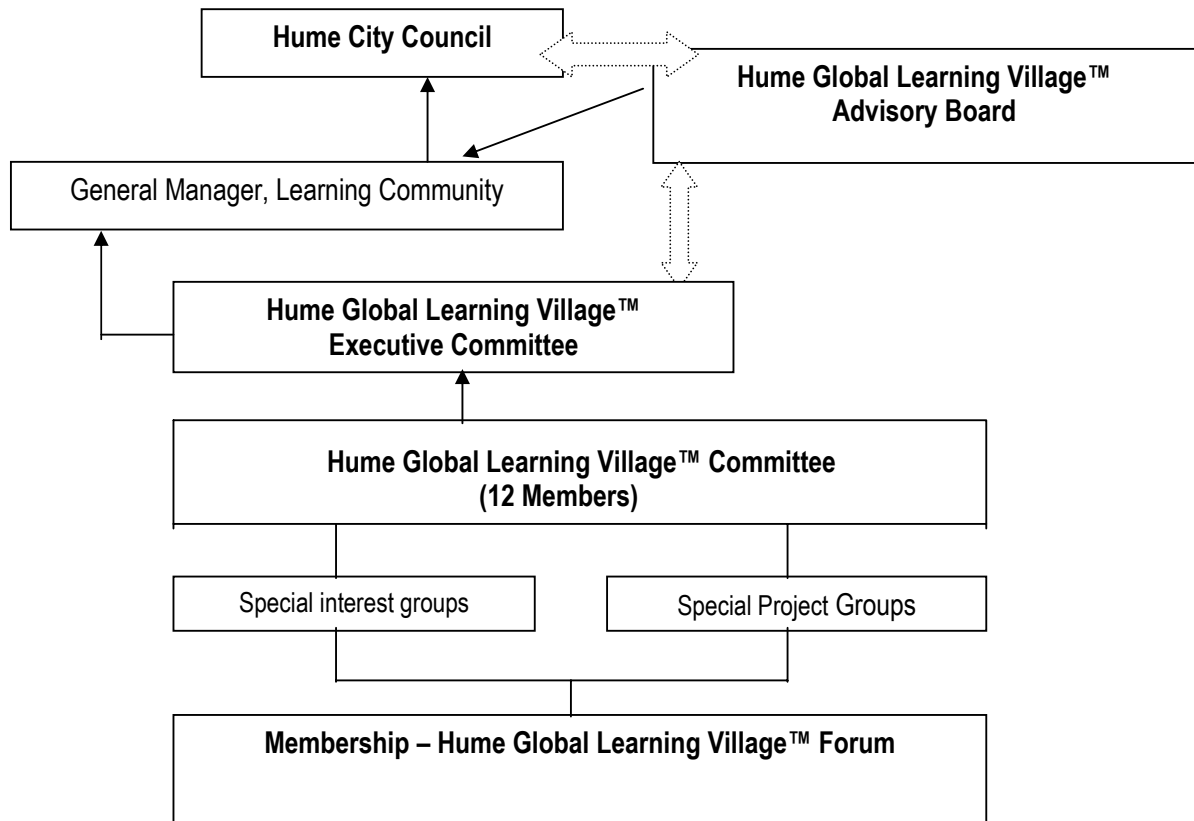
Hume City Council

Hume Global Learning Village™ Advisory Board

General Manager, Learning Community

Hume Global Learning Village™ Executive Committee

Hume Global Learning Village™ Committee (12 Members)

Special interest groups

Special Project Groups

Membership – Hume Global Learning Village™ Forum